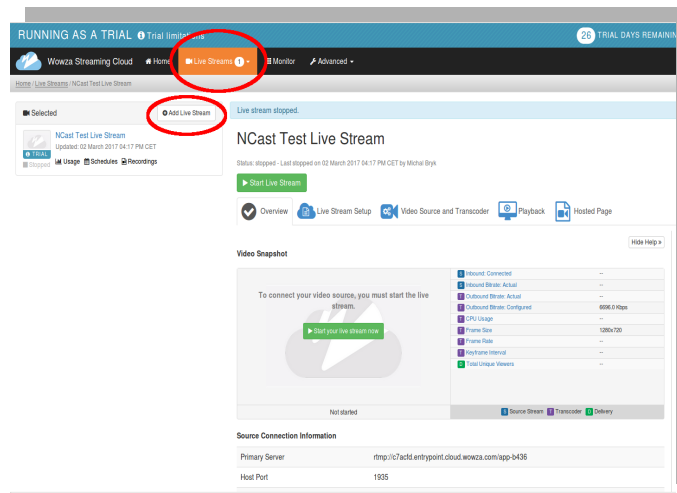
RUNNING AS A TRIAL Trial limitations

26 TRIAL DAYS REMAININ

Wowza Streaming Cloud Home Live Streams 1 Monitor Advanced

Home / Live Streams / NCast Test Live Stream

Selected

Add Live Stream

NCast Test Live Stream
Updated: 02 March 2017 04:17 PM CET
TRIAL
Stopped
Usage Schedules Recordings

Live stream stopped.

NCast Test Live Stream

Status: stopped - Last stopped on 02 March 2017 04:17 PM CET by Michal Bryk

Start Live Stream

Overview Live Stream Setup Video Source and Transcoder Playback Hosted Page

Hide Help

Video Snapshot

To connect your video source, you must start the live stream.

Start your live stream now

Not started

| | |
|---|---|
| Inbound: Connected | -- |
| Inbound Bitrate: Actual | -- |
| Outbound Bitrate: Actual | -- |
| Outbound Bitrate: Configured | 6696.0 Kbps |
| CPU Usage | -- |
| Frame Size | 1280x720 |
| Frame Rate | -- |
| Keyframe Interval | -- |
| Total Unique Viewers | -- |

S Source Stream T Transcoder D Delivery

Source Connection Information

| | |
|---|---|
| Primary Server | rtmp://c7acfd.entrypoint.cloud.wowza.com/app-b436 |
| Host Port | 1935 |